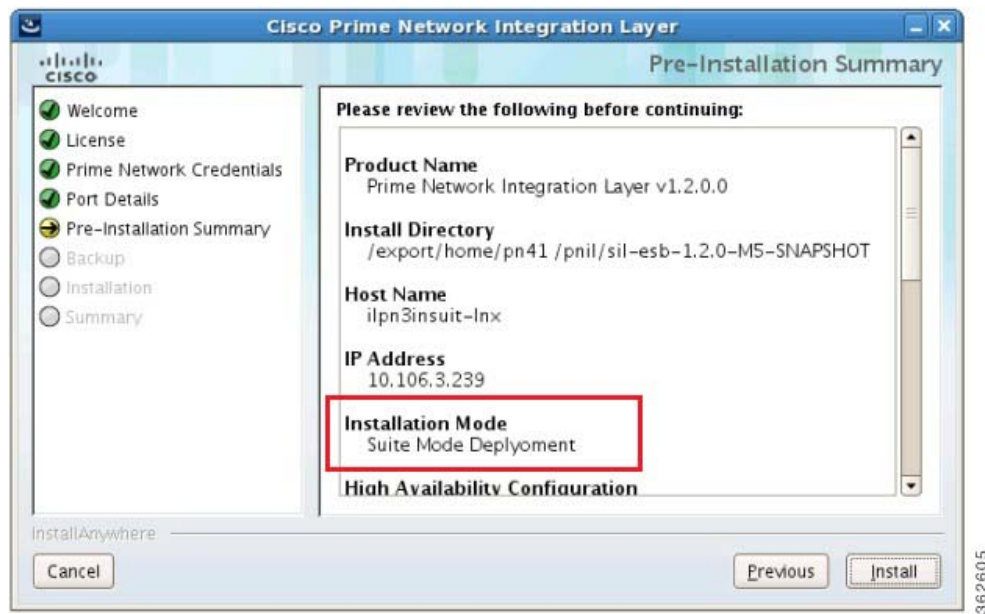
Cisco Prime Network Integration Layer

cisco

Pre-Installation Summary

Welcome
License
Prime Network Credentials
Port Details
Pre-Installation Summary
Backup
Installation
Summary

Please review the following before continuing:

Product Name
Prime Network Integration Layer v1.2.0.0

Install Directory
/export/home/pn41 /pnil/sil-esb-1.2.0-M5-SNAPSHOT

Host Name
ilpn3insuit-lnx

IP Address
10.106.3.239

Installation Mode
Suite Mode Deplyoment

High Availability Configuration

InstallAnywhere

Cancel

Previous

Install

362605